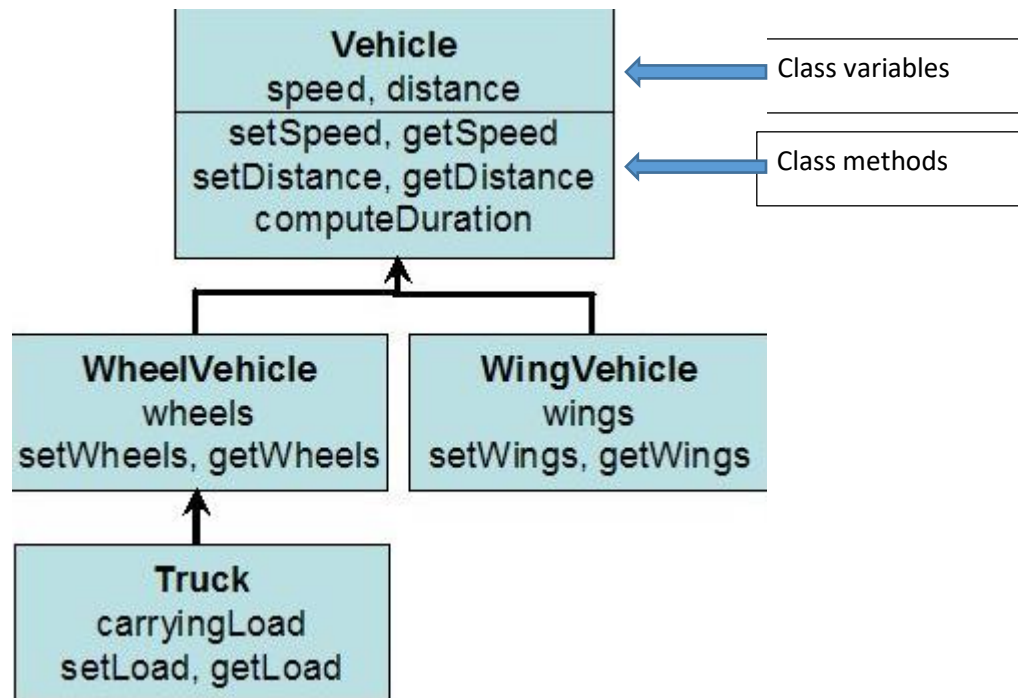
Vehicle
speed, distance
setSpeed, getSpeed
setDistance, getDistance
computeDuration

Class variables

Class methods

WheelVehicle
wheels
setWheels, getWheels

WingVehicle
wings
setWings, getWings

Truck
carryingLoad
setLoad, getLoad